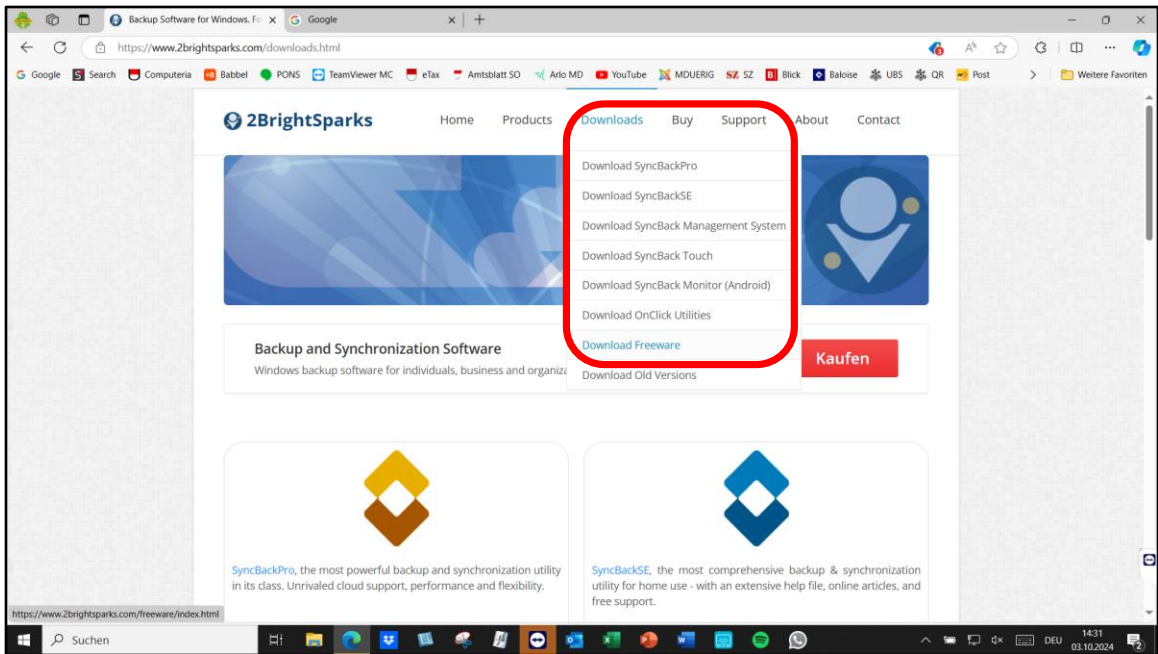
Backup Software for Windows. Fo ×
Google ×
+

https://www.2brightsparks.com/downloads.html

Google Search Computeria Babbel PONS TeamViewer MC eTax Amtsblatt SO Arlo MD YouTube MDUERIG SZ SZ Blick Baloise UBS QR Post Weitere Favoriten

2BrightSparks
Home Products Downloads Buy Support About Contact

Download SyncBackPro
Download SyncBackSE
Download SyncBack Management System
Download SyncBack Touch
Download SyncBack Monitor (Android)
Download OnClick Utilities
Download Freeware
Download Old Versions

Backup and Synchronization Software
Windows backup software for individuals, business and organiza

Kaufen

SyncBackPro, the most powerful backup and synchronization utility in its class. Unrivaled cloud support, performance and flexibility.

SyncBackSE, the most comprehensive backup & synchronization utility for home use - with an extensive help file, online articles, and free support.

https://www.2brightsparks.com/freeware/index.html

Suchen

DEU 14:31 03.10.2024